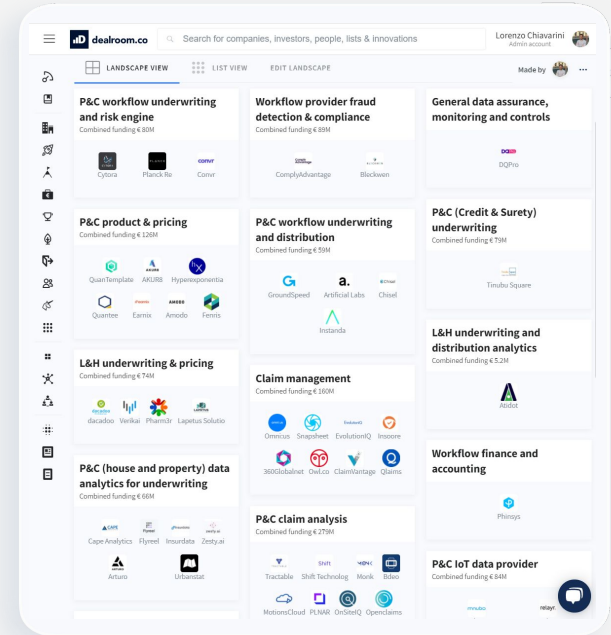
dealroom.co

Search for companies, investors, people, lists & innovations

Lorenzo Chiavarini
Admin account

LANDSCAPE VIEW
LIST VIEW
EDIT LANDSCAPE
Made by

P&C workflow underwriting and risk engine
Combined funding € 80M
Cytora
Planck Re
Convr

Workflow provider fraud detection & compliance
Combined funding € 89M
ComplyAdvantage
Bleckwen

General data assurance, monitoring and controls
Combined funding
DQPro

P&C product & pricing
Combined funding € 126M
QuanTemplate
AKUR8
Hyperexponentia
Quantee
Earnix
Amodo
Fenris

P&C workflow underwriting and distribution
Combined funding € 59M
GroundSpeed
Artificial Labs
Chisel
Instanda

P&C (Credit & Surety) underwriting
Combined funding € 79M
Tinubu Square

L&H underwriting & pricing
Combined funding € 74M
dacadoo
Verikai
Pharm3r
Lapetus Solutio

Claim management
Combined funding € 160M
Omnicus
Snapsheet
EvolutionIQ
Insoore
360Globalnet
Owl.co
ClaimVantage
Qlaims

L&H underwriting and distribution analytics
Combined funding € 5.2M
Atidot

P&C (house and property) data analytics for underwriting
Combined funding € 66M
Cape Analytics
Flyreel
Insurdata
Zesty.ai
Arturo
Urbanstat

Workflow finance and accounting
Phinsys

P&C claim analysis
Combined funding € 279M
Tractable
Shift Technolog
Monk
Bdeo
MotionsCloud
PLNAR
OnSiteIQ
Openclaims

P&C IoT data provider
Combined funding € 84M
relayr